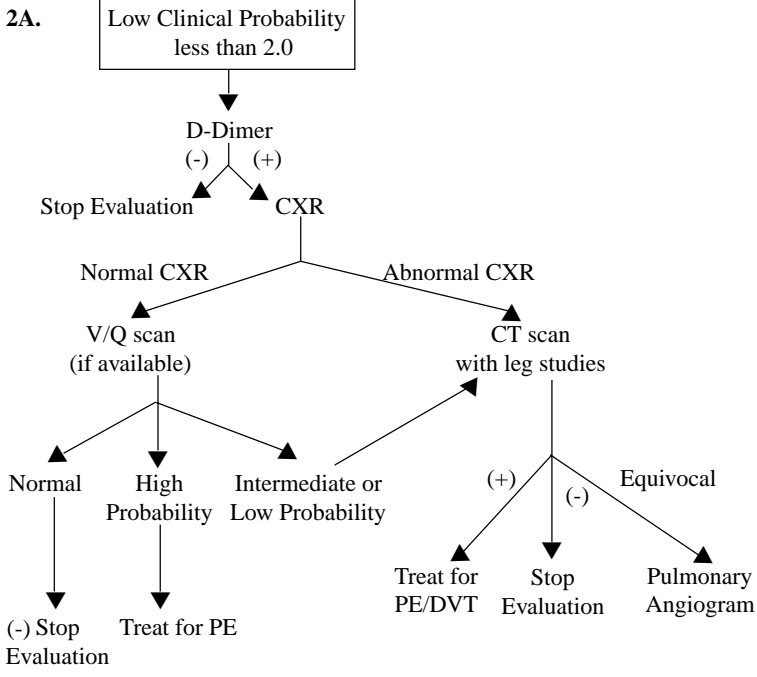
2A.

Low Clinical Probability less than 2.0

D-Dimer

(-)

(+)

Stop Evaluation

CXR

Normal CXR

Abnormal CXR

V/Q scan (if available)

CT scan with leg studies

Normal

High Probability

Intermediate or Low Probability

(+)

(-)

Equivocal

(-) Stop Evaluation

Treat for PE

Treat for PE/DVT

Stop Evaluation

Pulmonary Angiogram